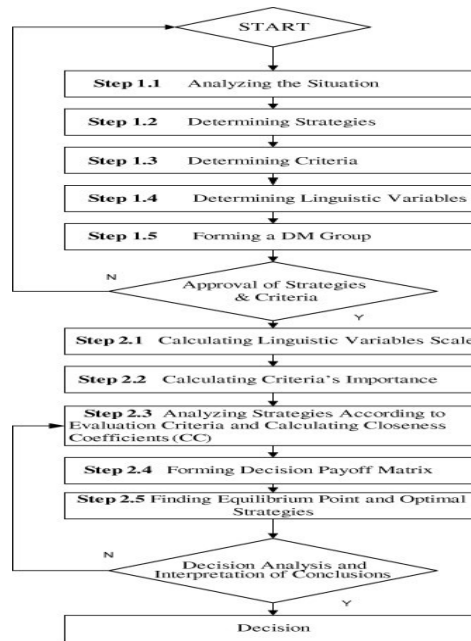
START

Step 1.1 Analyzing the Situation

Step 1.2 Determining Strategies

Step 1.3 Determining Criteria

Step 1.4 Determining Linguistic Variables

Step 1.5 Forming a DM Group

N

Approval of Strategies & Criteria

Y

Step 2.1 Calculating Linguistic Variables Scale

Step 2.2 Calculating Criteria's Importance

Step 2.3 Analyzing Strategies According to Evaluation Criteria and Calculating Closeness Coefficients (CC)

Step 2.4 Forming Decision Payoff Matrix

Step 2.5 Finding Equilibrium Point and Optimal Strategies

N

Decision Analysis and Interpretation of Conclusions

Y

Decision